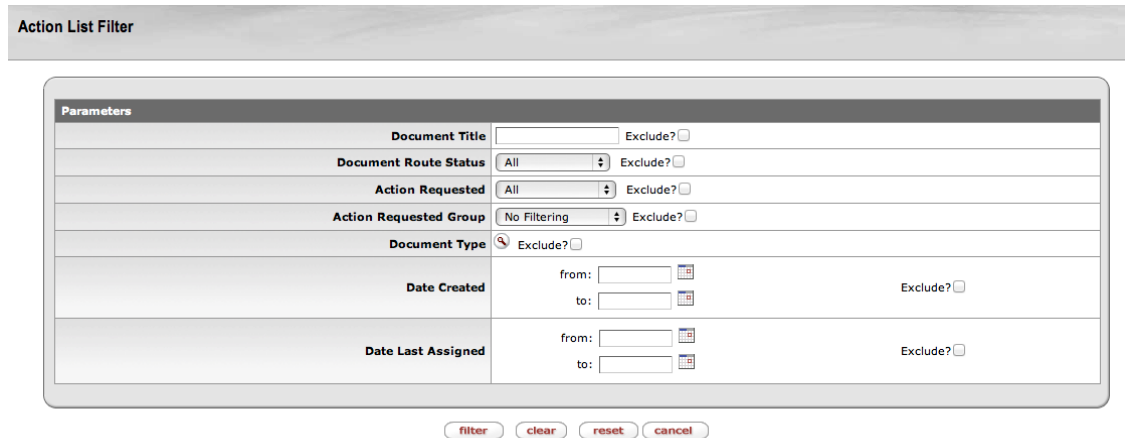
Action List Filter

Parameters

| | |
|---|---|
| Document Title | Exclude? |
| Document Route Status | All Exclude? |
| Action Requested | All Exclude? |
| Action Requested Group | No Filtering Exclude? |
| Document Type | Exclude? |
| Date Created | from: to: Exclude? |
| Date Last Assigned | from: to: Exclude? |

filter clear reset cancel